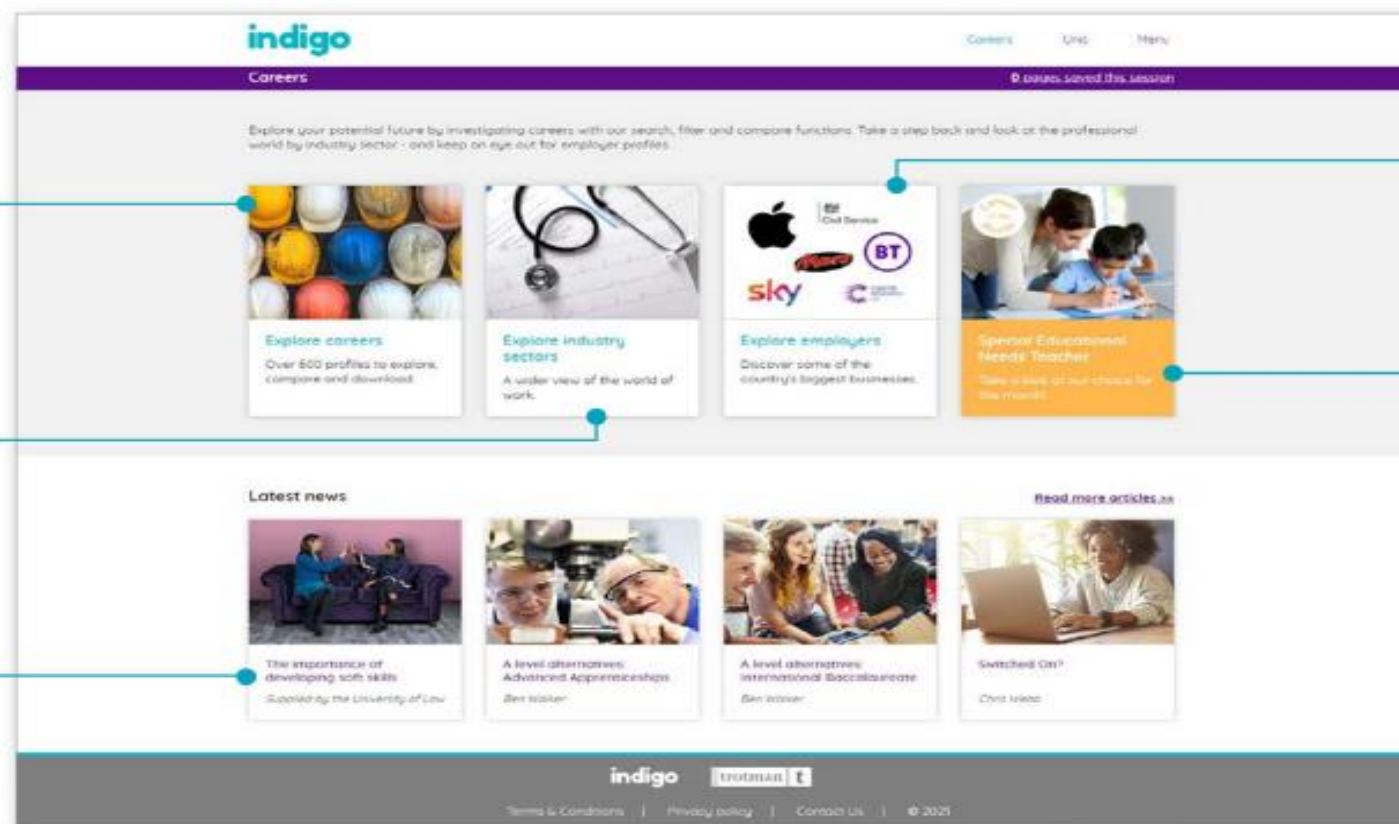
indigo

Careers Unis Menu

Careers

0 pages saved this session

Explore your potential future by investigating careers with our search, filter and compare functions. Take a step back and look at the professional world by industry sector - and keep an eye out for employer profiles.

Civil Service

BT

sky

Explore careers
Over 600 profiles to explore, compare and download.

Explore industry sectors
A wider view of the world of work.

Explore employers
Discover some of the country's biggest businesses.

Special Educational Needs Teacher
Take a look at our choice for the month!

Latest news

Read more articles >>

The importance of developing soft skills
Supplied by the University of Law

A level alternatives: Advanced Apprenticeships
Ben Walker

A level alternatives: International Baccalaureate
Ben Walker

Switched On?
Chris Webb

indigo trotman t

Terms & Conditions | Privacy policy | Contact Us | © 2021